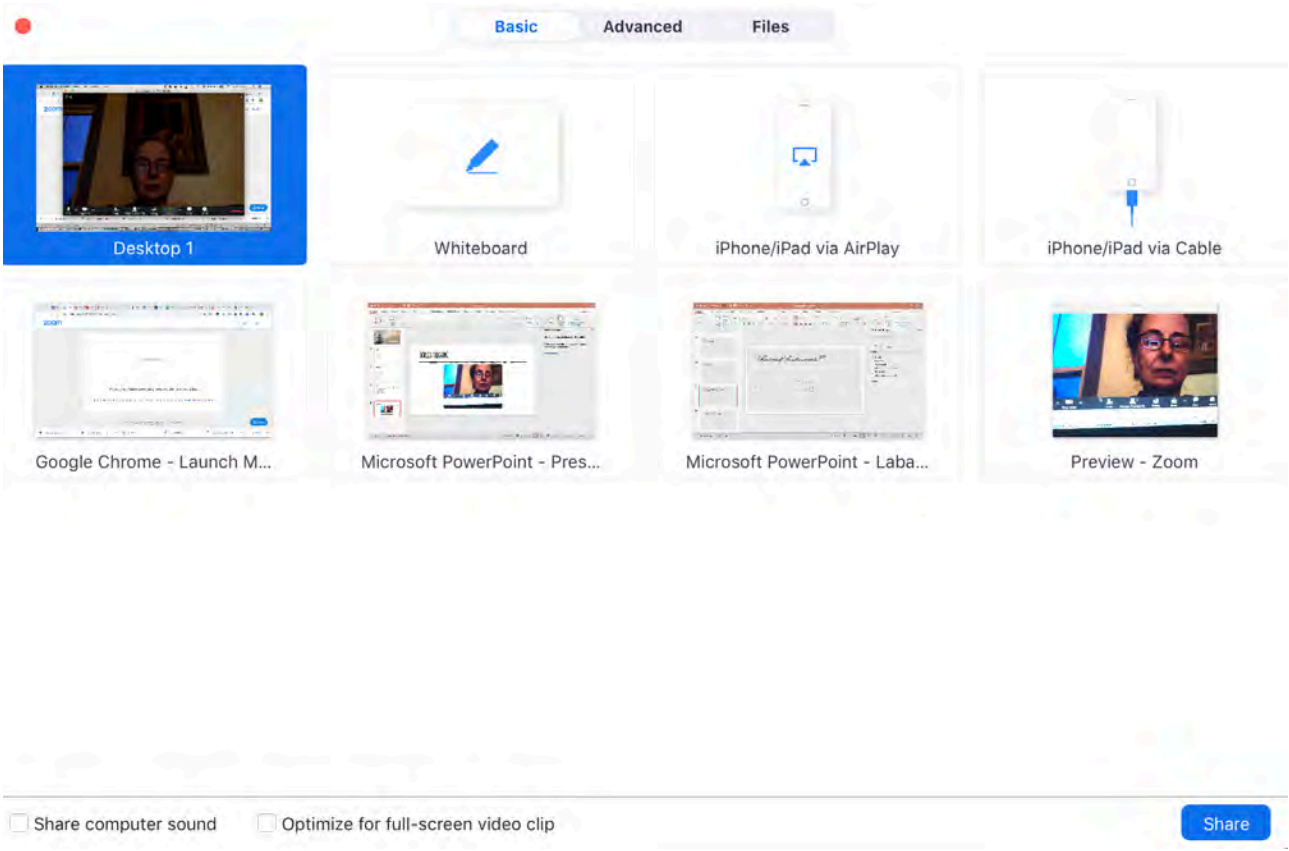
Basic Advanced Files

Desktop 1

Whiteboard

iPhone/iPad via AirPlay

iPhone/iPad via Cable

Google Chrome - Launch M...

Microsoft PowerPoint - Pres...

Microsoft PowerPoint - Laba...

Preview - Zoom

Share computer sound

Optimize for full-screen video clip

Share